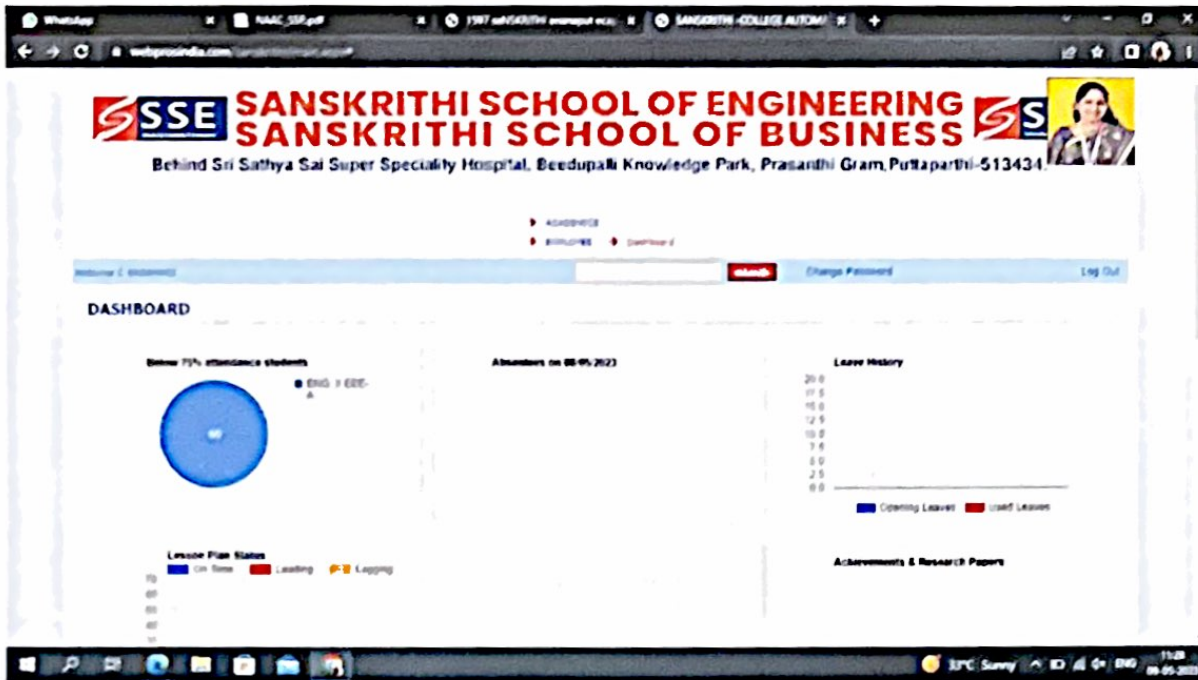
WhatsApp | NAAC_SSR.pdf | 1597 sANSKRITHI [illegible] | SANSKRITHI -COLLEGE AUTOM

webprosindia.com/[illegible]

SSE SANSKRITHI SCHOOL OF ENGINEERING
SANSKRITHI SCHOOL OF BUSINESS SSE

Behind Sri Sathya Sai Super Speciality Hospital, Beedupalli Knowledge Park, Prasanthi Gram,Puttaparthi-513434.

ACADEMICS
EMPLOYEE DASHBOARD

Welcome ( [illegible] )
Search
Change Password
Log Out

DASHBOARD

Below 75% attendance students
ENG > EEE-A
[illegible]

Absentees on 08-05-2023

Leave History
20.0
17.5
15.0
12.5
10.0
7.5
5.0
2.5
0.0
Opening Leaves Used Leaves

Lesson Plan Status
On Time Leading Lagging
70
60
50
40

Achievements & Research Papers

32°C Sunny ENG 11:28 08-05-2023